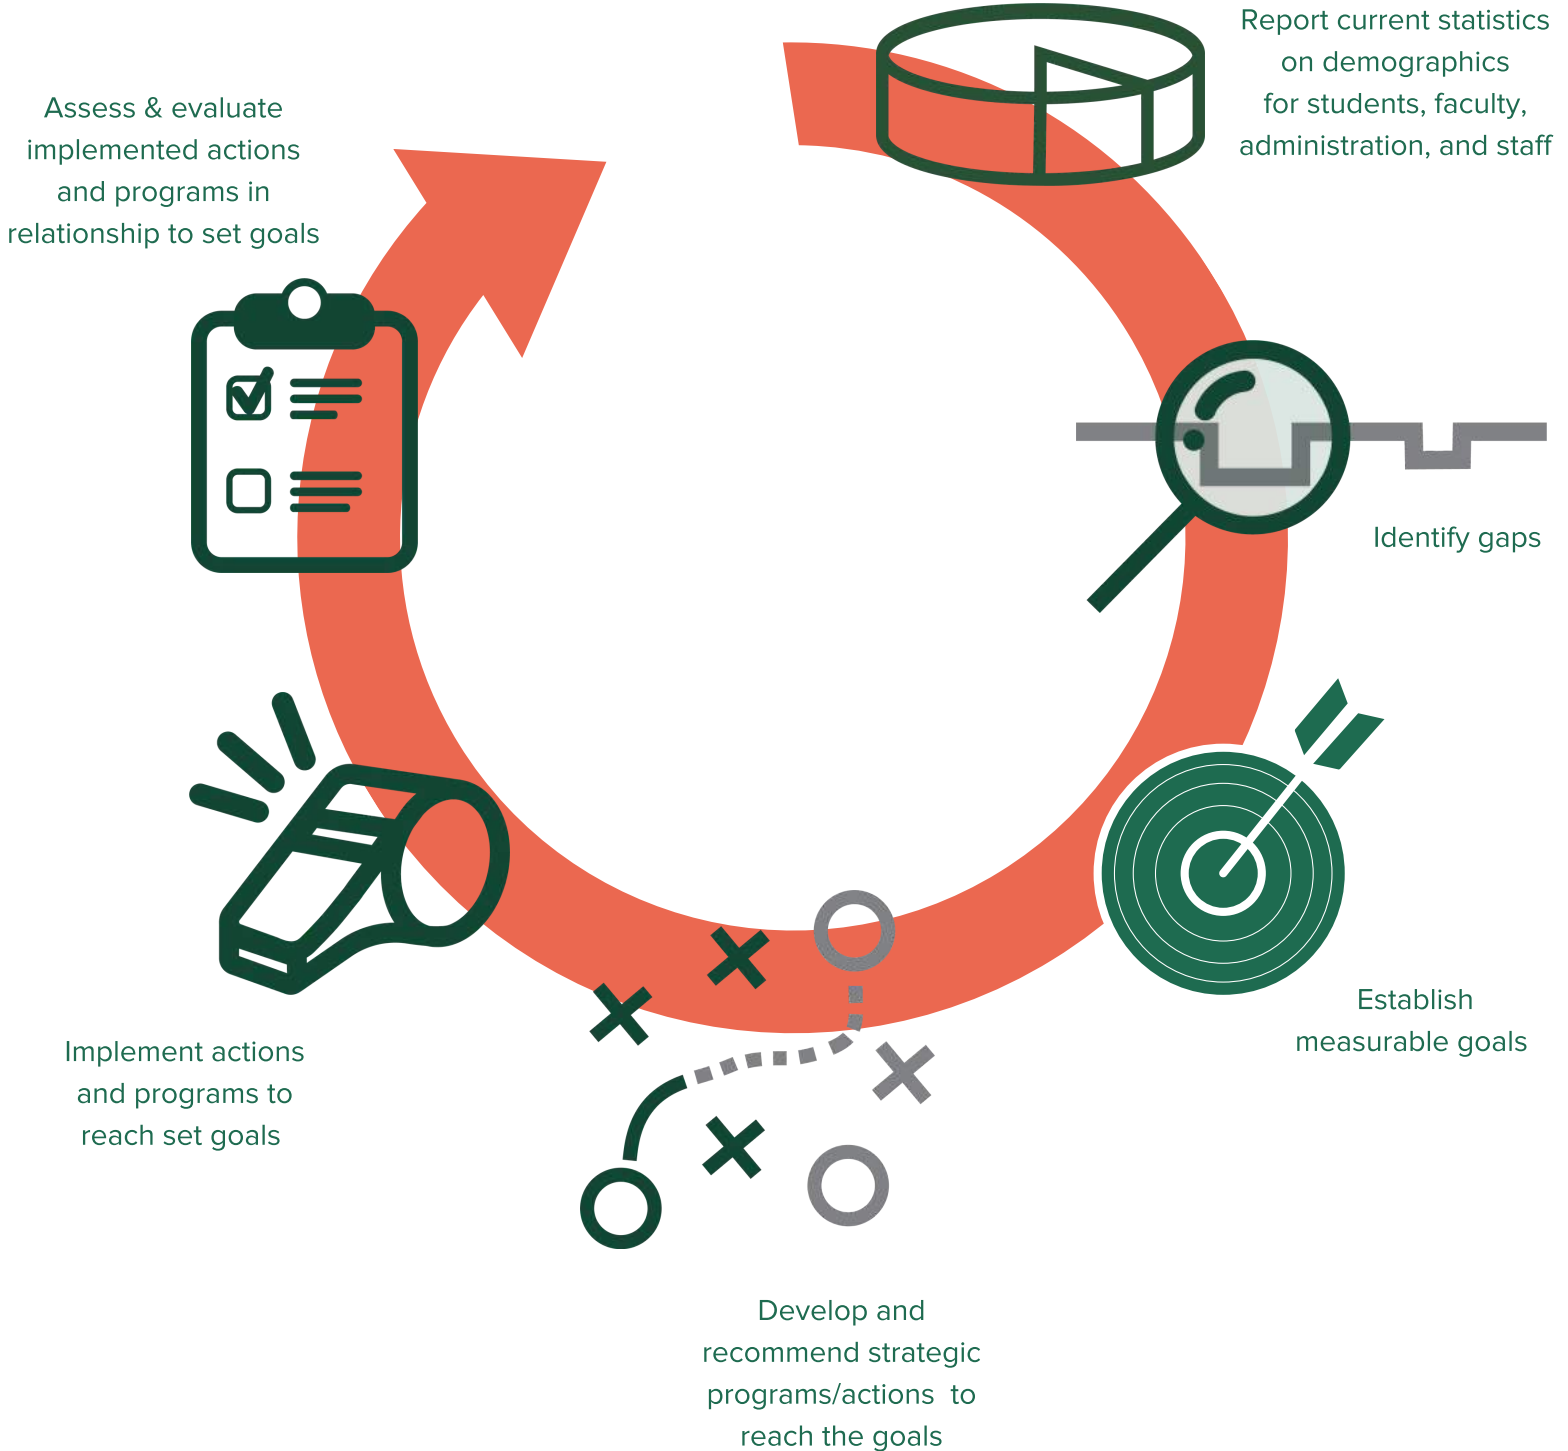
Report current statistics on demographics for students, faculty, administration, and staff

Identify gaps

Establish measurable goals

Develop and recommend strategic programs/actions to reach the goals

Implement actions and programs to reach set goals

Assess & evaluate implemented actions and programs in relationship to set goals